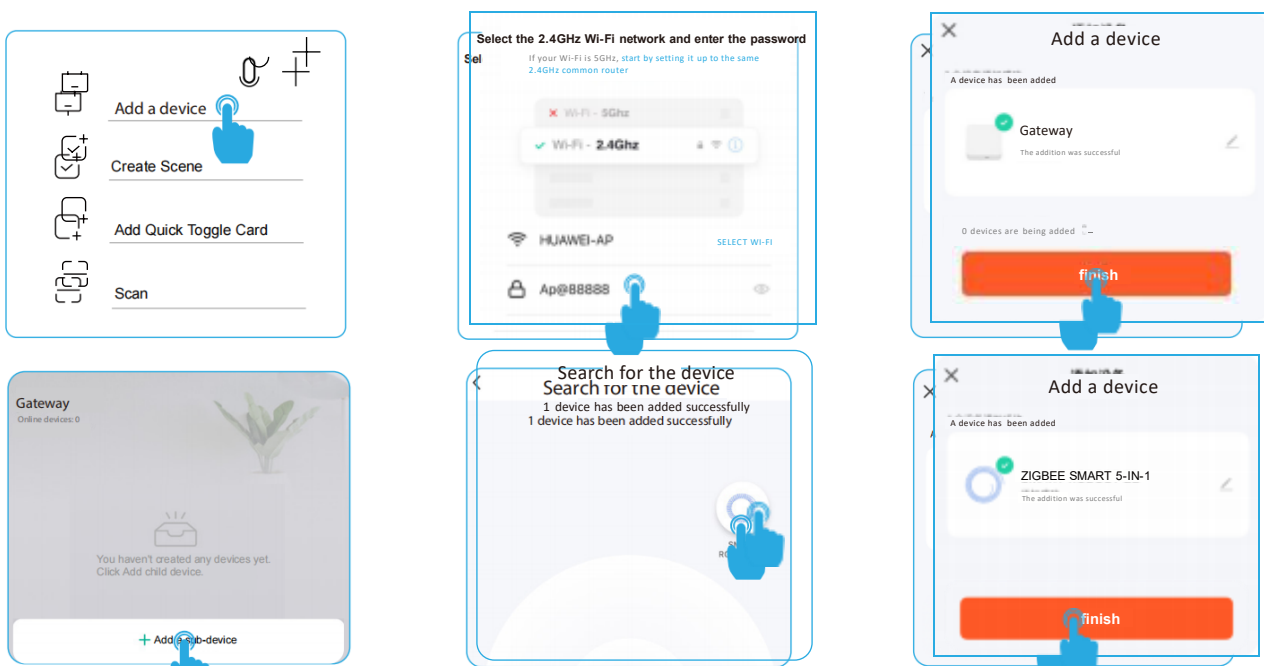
Add a device

Create Scene

Add Quick Toggle Card

Scan

Select the 2.4GHz Wi-Fi network and enter the password

Sel

If your Wi-Fi is 5GHz, start by setting it up to the same 2.4GHz common router

Wi-Fi - 5Ghz

Wi-Fi - 2.4Ghz

HUAWEI-AP

SELECT WI-FI

Ap@88888

Add a device

A device has been added

Gateway

The addition was successful

0 devices are being added

finish

Gateway

Online devices: 0

You haven't created any devices yet.
Click Add child device.

Add a sub-device

Search for the device

Search for the device

1 device has been added successfully

1 device has been added successfully

Add a device

A device has been added

ZIGBEE SMART 5-IN-1

The addition was successful

finish